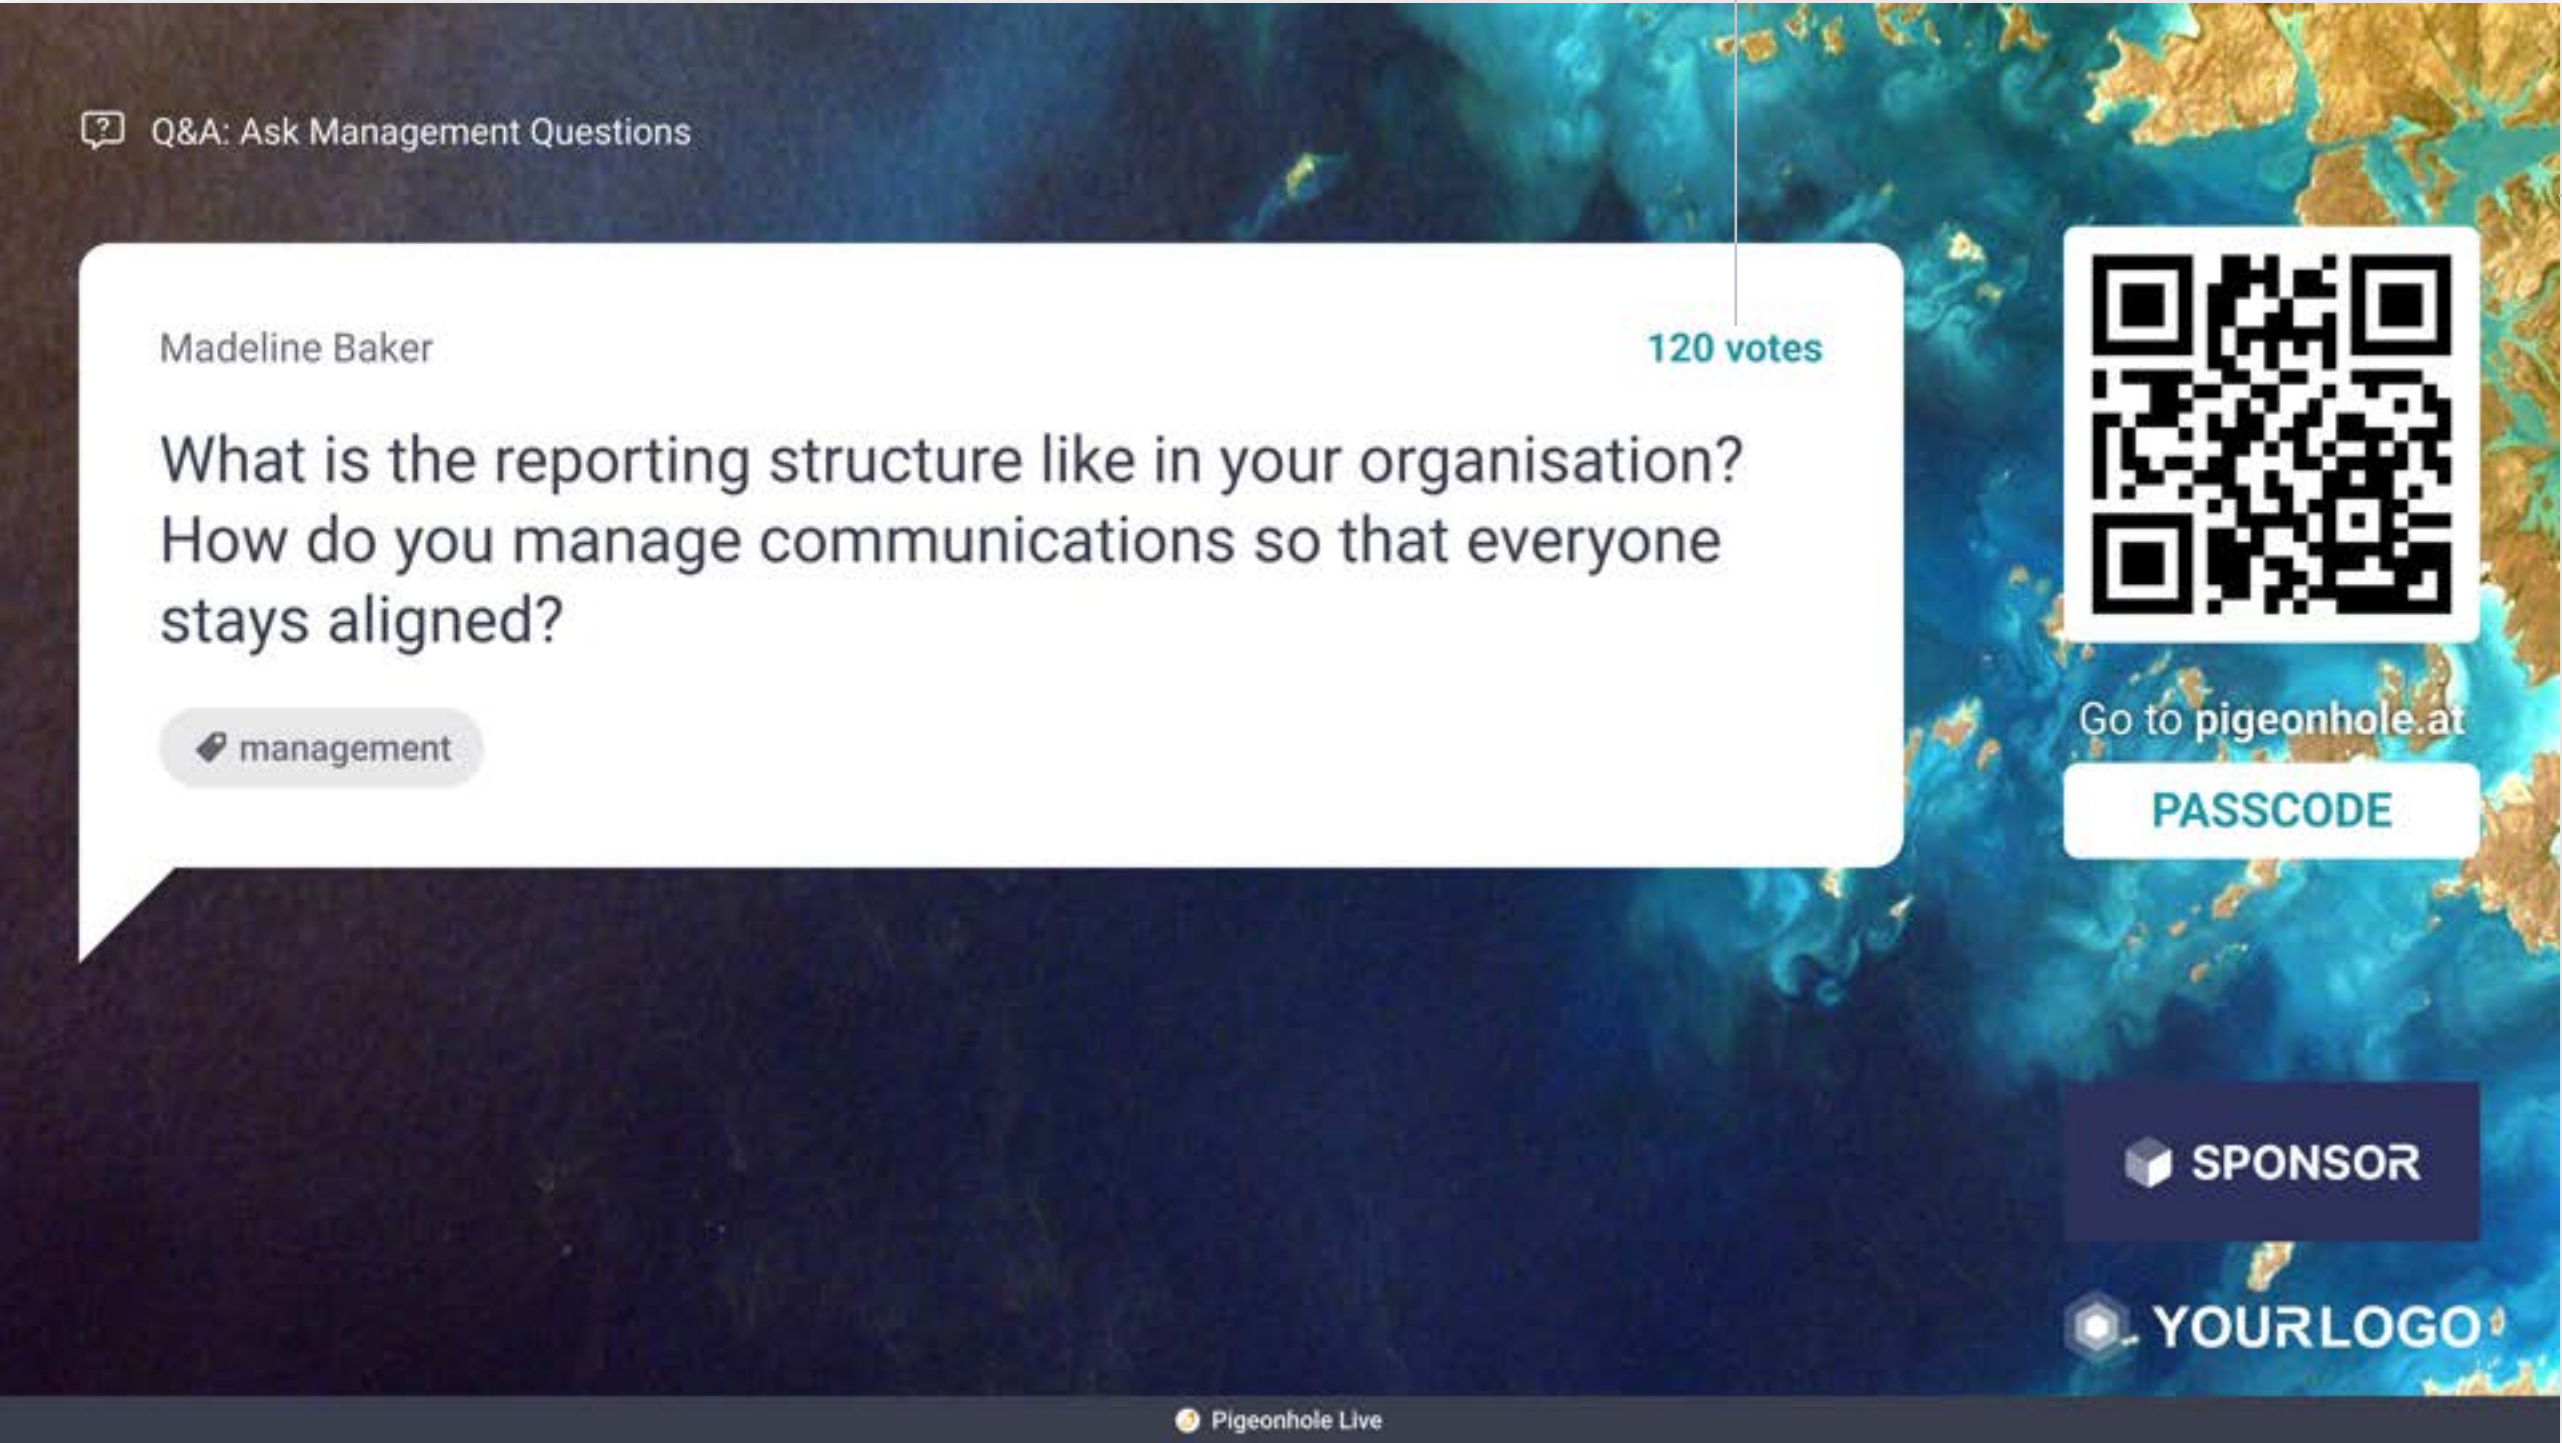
Q&A: Ask Management Questions

Madeline Baker

120 votes

What is the reporting structure like in your organisation? How do you manage communications so that everyone stays aligned?

management

Go to pigeonhole.at

PASSCODE

SPONSOR

YOURLOGO

Pigeonhole Live